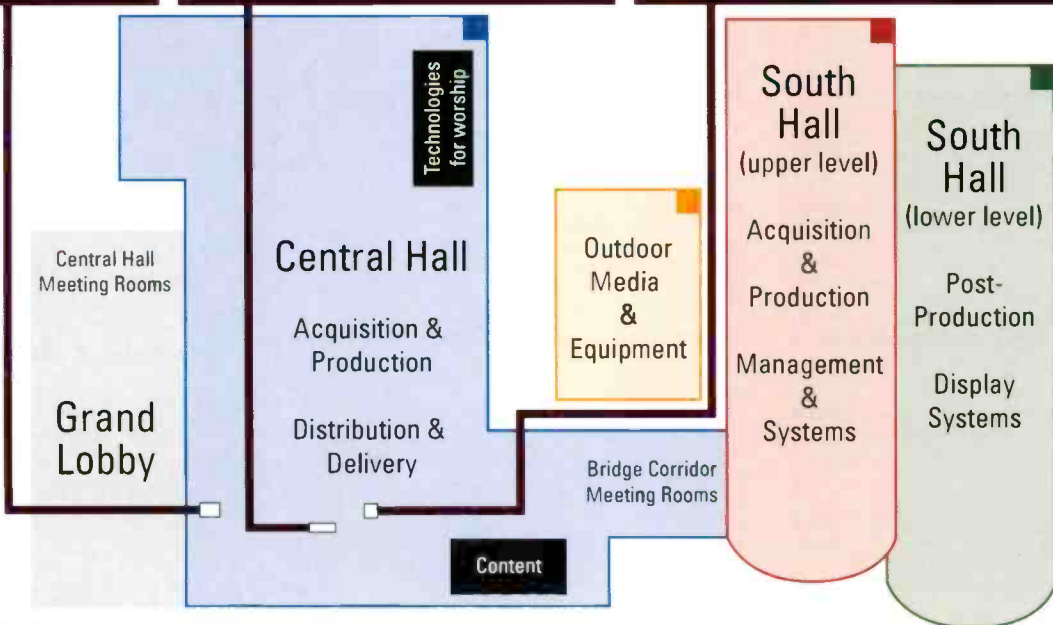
Central Hall Meeting Rooms

Grand Lobby

Technologies for worship

Central Hall

Acquisition & Production

Distribution & Delivery

Content

Outdoor Media & Equipment

Bridge Corridor Meeting Rooms

South Hall (upper level)

Acquisition & Production

Management & Systems

South Hall (lower level)

Post-Production

Display Systems